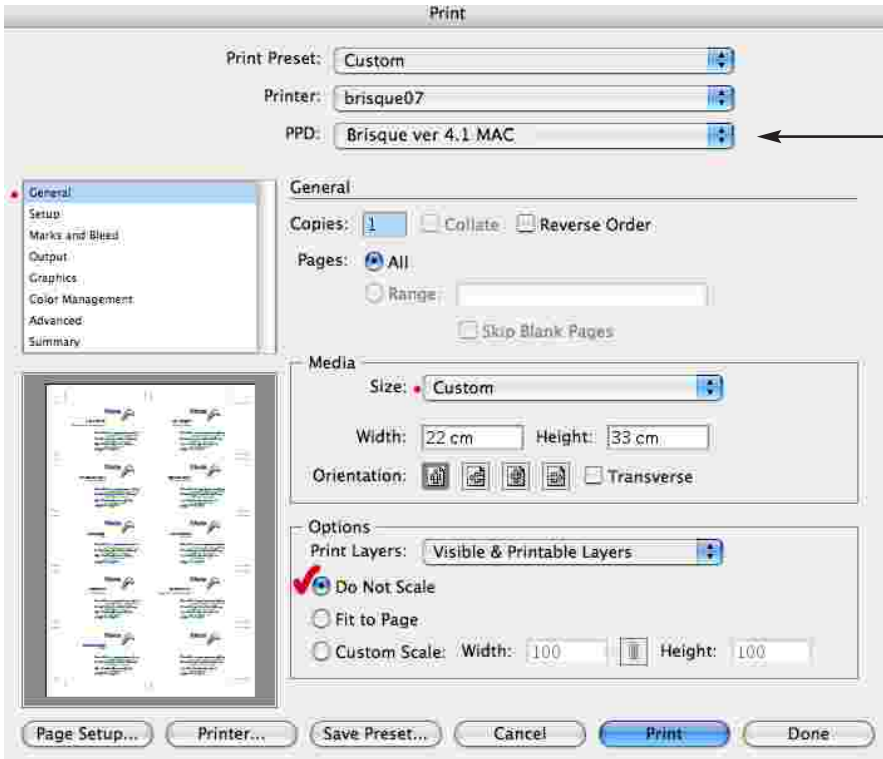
Print

Print Preset: Custom

Printer: brisque07

PPD: Brisque ver 4.1 MAC

General
Setup
Marks and Bleed
Output
Graphics
Color Management
Advanced
Summary

General

Copies: 1 Collate Reverse Order

Pages: All

Range:

Skip Blank Pages

Media

Size: Custom

Width: 22 cm Height: 33 cm

Orientation: Transverse

Options

Print Layers: Visible & Printable Layers

Do Not Scale

Fit to Page

Custom Scale: Width: 100 Height: 100

Page Setup... Printer... Save Preset... Cancel Print Done